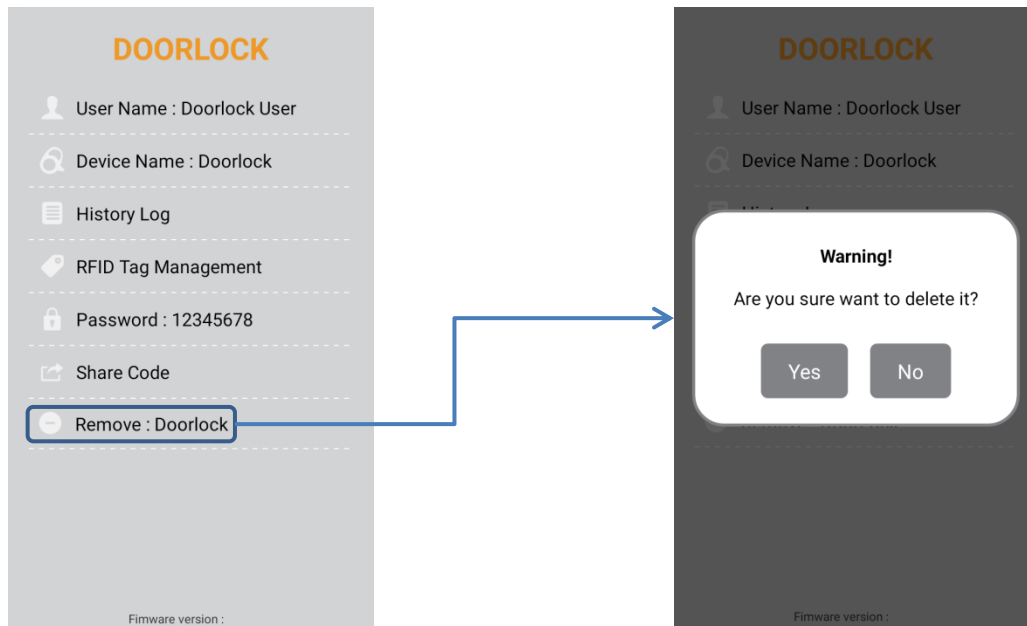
DOORLOCK

User Name : Doorlock User

Device Name : Doorlock

History Log

RFID Tag Management

Password : 12345678

Share Code

Remove : Doorlock

Fimware version :

DOORLOCK

User Name : Doorlock User

Device Name : Doorlock

Warning!

Are you sure want to delete it?

Yes

No

Fimware version :